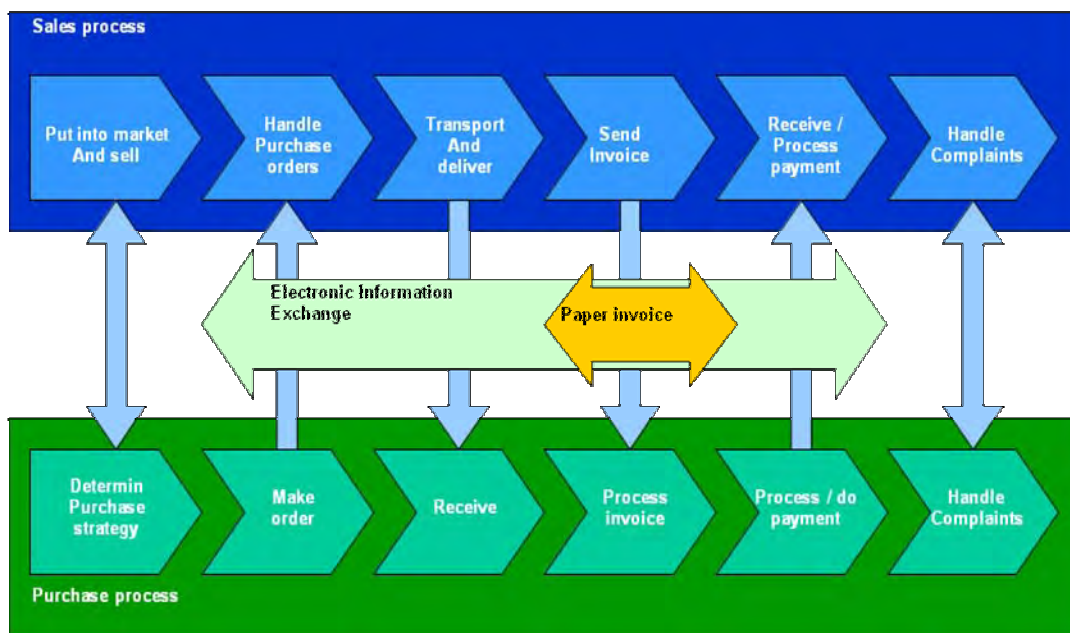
Sales process

Put into market And sell

Handle Purchase orders

Transport And deliver

Send Invoice

Receive / Process payment

Handle Complaints

Electronic Information Exchange

Paper invoice

Determin Purchase strategy

Make order

Receive

Process invoice

Process / do payment

Handle Complaints

Purchase process